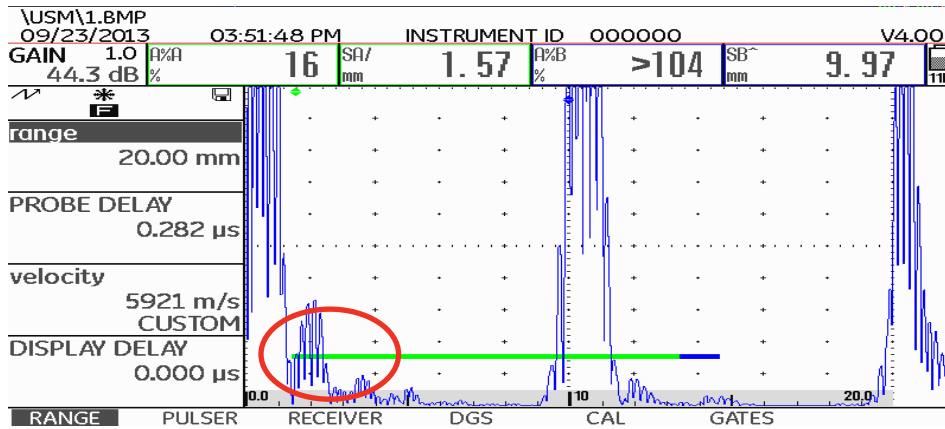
\USM\1.BMP
09/23/2013 03:51:48 PM INSTRUMENT ID 000000 V4.00

GAIN 1.0
44.3 dB

A%A
%
16

SA/
mm
1. 57

A%B
%
>104

SB^
mm
9. 97

range
20.00 mm

PROBE DELAY
0.282 µs

velocity
5921 m/s
CUSTOM

DISPLAY DELAY
0.000 µs

0.0
10
20.0

RANGE PULSER RECEIVER DGS CAL GATES